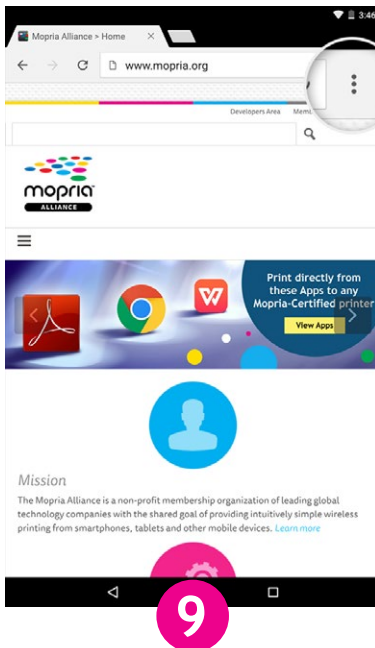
3:46

Mopria Alliance > Home ×

www.mopria.org

Developers Area Mem

mopria ALLIANCE

Print directly from these Apps to any Mopria-Certified printer

View Apps

Mission

The Mopria Alliance is a non-profit membership organization of leading global technology companies with the shared goal of providing intuitively simple wireless printing from smartphones, tablets and other mobile devices. Learn more

9